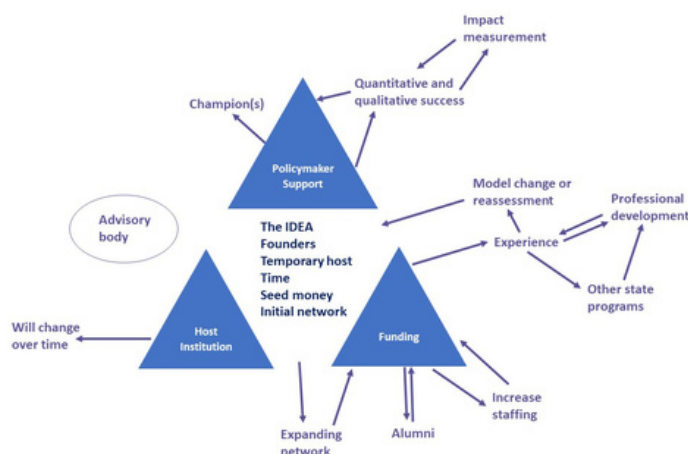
Impact measurement

Quantitative and qualitative success

Champion(s)

Policymaker Support

Advisory body

The IDEA
Founders
Temporary host
Time
Seed money
Initial network

Model change or reassessment

Professional development

Experience

Other state programs

Will change over time

Host Institution

Funding

Increase staffing

Expanding network

Alumni